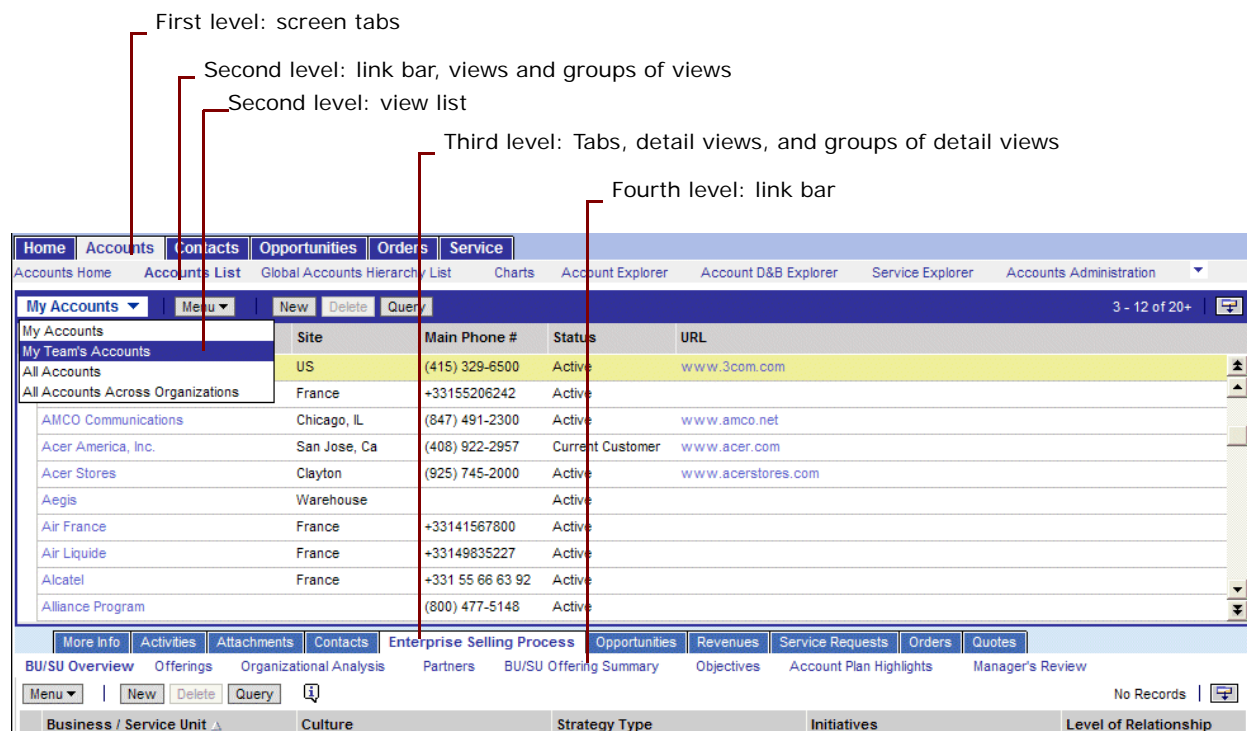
First level: screen tabs

Second level: link bar, views and groups of views

Second level: view list

Third level: Tabs, detail views, and groups of detail views

Fourth level: link bar

Home | Accounts | Contacts | Opportunities | Orders | Service

Accounts Home | Accounts List | Global Accounts Hierarchy List | Charts | Account Explorer | Account D&B Explorer | Service Explorer | Accounts Administration

My Accounts | Menu | New | Delete | Query | 3 - 12 of 20+

My Accounts
My Team's Accounts
All Accounts
All Accounts Across Organizations

| | Site | Main Phone # | Status | URL |
|---|---|---|---|---|
| | US | (415) 329-6500 | Active | www.3com.com |
| | France | +33155206242 | Active | |
| AMCO Communications | Chicago, IL | (847) 491-2300 | Active | www.amco.net |
| Acer America, Inc. | San Jose, Ca | (408) 922-2957 | Current Customer | www.acer.com |
| Acer Stores | Clayton | (925) 745-2000 | Active | www.acerstores.com |
| Aegis | Warehouse | | Active | |
| Air France | France | +33141567800 | Active | |
| Air Liquide | France | +33149835227 | Active | |
| Alcatel | France | +331 55 66 63 92 | Active | |
| Alliance Program | | (800) 477-5148 | Active | |

More Info | Activities | Attachments | Contacts | Enterprise Selling Process | Opportunities | Revenues | Service Requests | Orders | Quotes

BU/SU Overview | Offerings | Organizational Analysis | Partners | BU/SU Offering Summary | Objectives | Account Plan Highlights | Manager's Review

Menu | New | Delete | Query | No Records

| Business / Service Unit | Culture | Strategy Type | Initiatives | Level of Relationship |
|---|---|---|---|---|